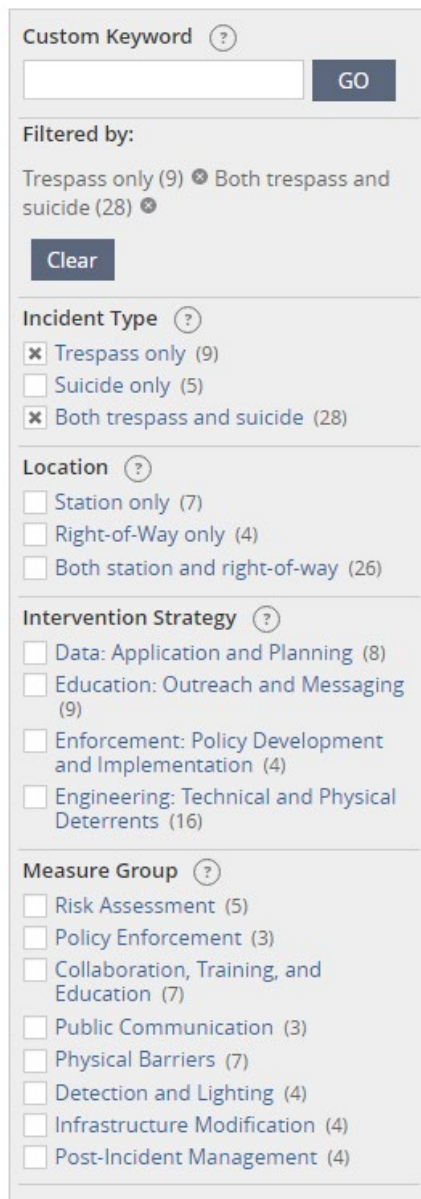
Custom Keyword ?

GO

Filtered by:

Trespass only (9) ⊗ Both trespass and suicide (28) ⊗

Clear

Incident Type ?

☒ Trespass only (9)
☐ Suicide only (5)
☒ Both trespass and suicide (28)

Location ?

☐ Station only (7)
☐ Right-of-Way only (4)
☐ Both station and right-of-way (26)

Intervention Strategy ?

☐ Data: Application and Planning (8)
☐ Education: Outreach and Messaging (9)
☐ Enforcement: Policy Development and Implementation (4)
☐ Engineering: Technical and Physical Deterrents (16)

Measure Group ?

☐ Risk Assessment (5)
☐ Policy Enforcement (3)
☐ Collaboration, Training, and Education (7)
☐ Public Communication (3)
☐ Physical Barriers (7)
☐ Detection and Lighting (4)
☐ Infrastructure Modification (4)
☐ Post-Incident Management (4)